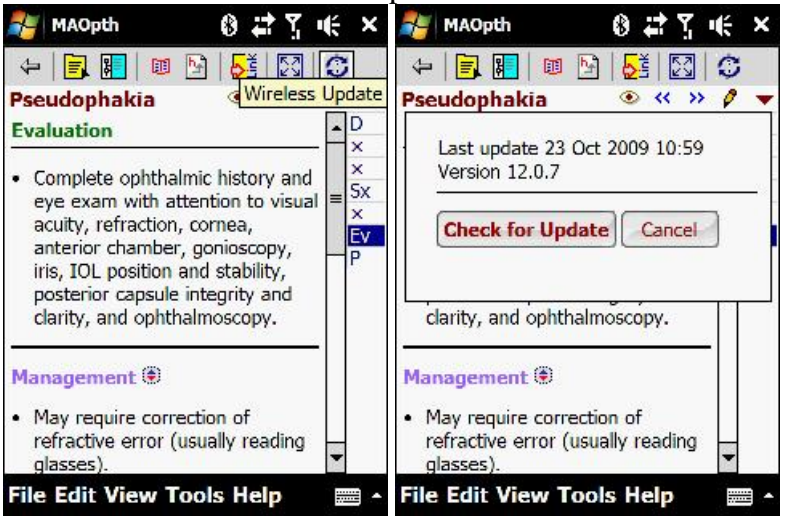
MAOpth

Pseudophakia

Wireless Update

Evaluation

D
×
×
Sx
×
Ev
P

• Complete ophthalmic history and eye exam with attention to visual acuity, refraction, cornea, anterior chamber, gonioscopy, iris, IOL position and stability, posterior capsule integrity and clarity, and ophthalmoscopy.

Management

• May require correction of refractive error (usually reading glasses).

File Edit View Tools Help

MAOpth

Pseudophakia

Last update 23 Oct 2009 10:59
Version 12.0.7

Check for Update Cancel

clarity, and ophthalmoscopy.

Management

• May require correction of refractive error (usually reading glasses).

File Edit View Tools Help